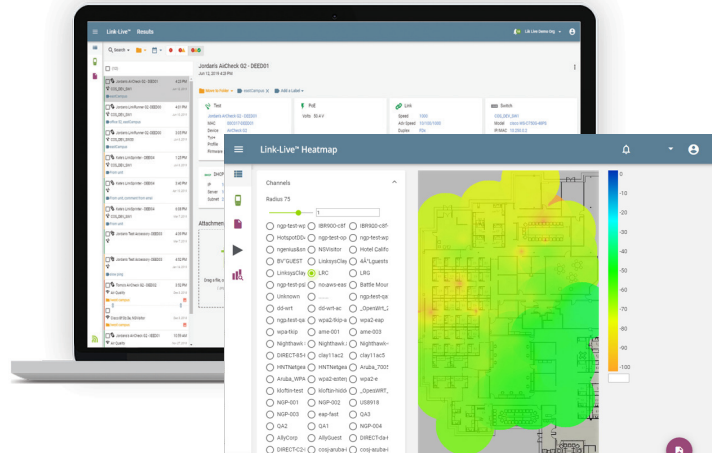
Link-Live™ Results

Search

Jordan's AirCheck G2 - DEED01

Jun 12, 2019 4:20 PM

Move to Folder

Add a Label

Test

PoE

Link

Switch

Link-Live™ Heatmap

Channels

Radius 75

1

ngp-test-wp

IBR900-c8f

IBR900-c8f

HotspotBD

ngp-test-sp

ngp-test-wp

ngenius&on

NSVisitor

Hotel Califo

BV*GUEST

LinksysClay

AA*Lguests

LinksysClay

LRC

LRG

ngp-test-psl

noaws-eas

Battle Moun

Unknown

ngp-test-psl

dd-wrt

dd-wrt-ac

_OpenWrt_

ngp-test-psl

wpa2-ftsp-a

wpa2-eap

wpa-tkip

ame-001

ame-003

Nighthawk

Nighthawk

Nighthawk-

DIRECT-B5-I

clay11ac2

clay11ac5

HNTNetgea

HNTNetgea

Aruba_1Netgea

Aruba_WPA

wpa2-enter

wpa2-e

iloftin-test

iloftin-hidde

OpenWRT_

NGP-001

NGP-002

US8918

NGP-003

eap-fast

QA3

QA2

QA1

NGP-004

AllyCorp

AllyGuest

DIRECT-da-I

DIRECT-C2-I

cosj-aruba-i

cosj-aruba-i

0

-10

-20

-30

-40

-50

-60

-70

-80

-90

-100